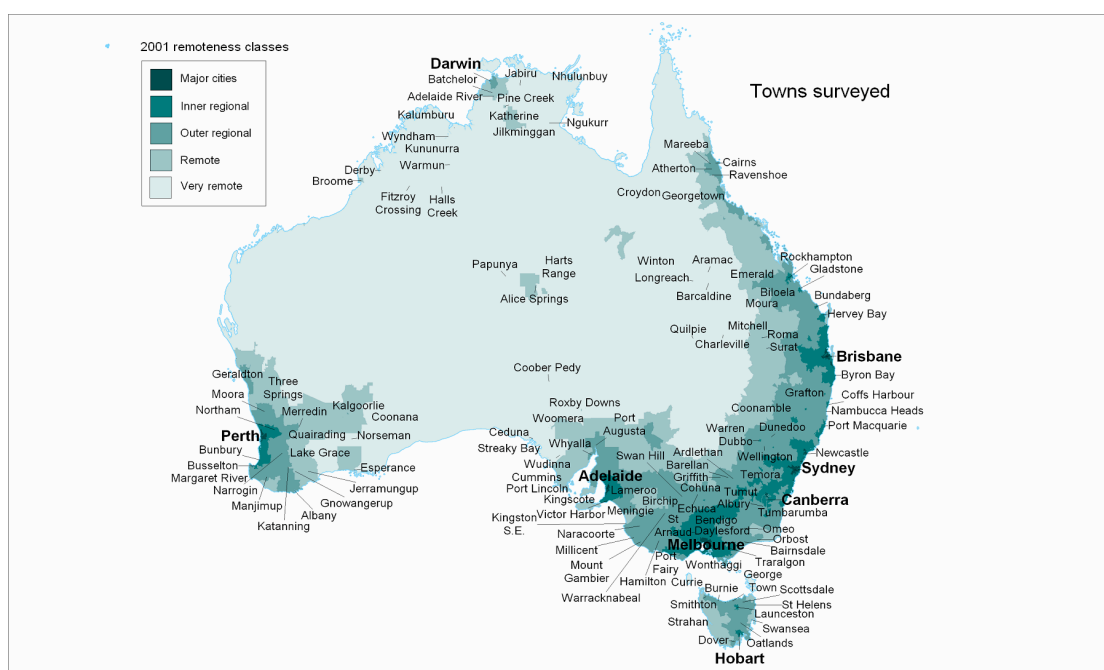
2001 remoteness classes

Major cities
Inner regional
Outer regional
Remote
Very remote

Towns surveyed

Darwin
Batchelor
Jabiru
Nhulunbuy
Adelaide River
Pine Creek
Kalumburu
Katherine
Jilkminggan
Ngukurr
Wyndham
Kununurra
Warmun
Derby
Broome
Fitzroy Crossing
Halls Creek
Mareeba
Cairns
Atherton
Ravenshoe
Croydon
Georgetown
Papunya
Harts Range
Alice Springs
Winton
Aramac
Longreach
Emerald
Barcaldine
Rockhampton
Gladstone
Biloela
Moura
Bundaberg
Hervey Bay
Quilpie
Mitchell
Charleville
Roma
Surat
Brisbane
Byron Bay
Coober Pedy
Geraldton
Three Springs
Moora
Northam
Merredin
Kalgoorlie
Coonana
Perth
Quairading
Norseman
Bunbury
Busselton
Margaret River
Lake Grace
Esperance
Narrogin
Jerramungup
Manjimup
Gnowangerup
Albany
Katanning
Roxby Downs
Woomera
Port Augusta
Ceduna
Whyalla
Streaky Bay
Wudinna
Cummins
Port Lincoln
Adelaide
Swan Hill
Kingscote
Lameroo
Kingston S.E.
Victor Harbor
Meningie
Naracoorte
Millicent
Mount Gambier
Warracknabeal
Hamilton
Port Fairy
Currie
Coffs Harbour
Grafton
Nambucca Heads
Coonamble
Port Macquarie
Dunedoo
Warren
Dubbo
Newcastle
Wellington
Ardlethan
Sydney
Temora
Barellan
Griffith
Cohuna
Tumut
Birchip
Albury
Canberra
Echuca
Tumbarumba
Bendigo
St Arnaud
Daylesford
Omeo
Orbost
Melbourne
Bairnsdale
Wonthaggi
Traralgon
George Town
Scottsdale
Burnie
St Helens
Smithton
Launceston
Swansea
Strahan
Dover
Oatlands
Hobart